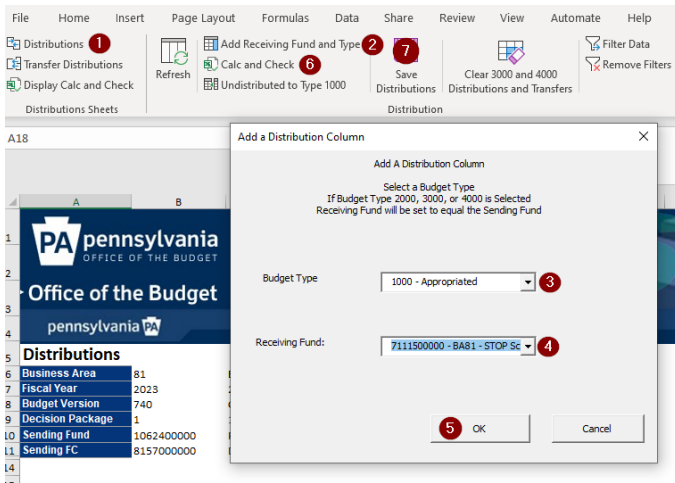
File Home Insert Page Layout Formulas Data Share Review View Automate Help

Distributions 1
Transfer Distributions
Display Calc and Check
Distributions Sheets

Refresh

Add Receiving Fund and Type 2
Calc and Check 6
Undistributed to Type 1000

7
Save Distributions

Clear 3000 and 4000 Distributions and Transfers

Filter Data
Remove Filters

Distribution

A18

| | A | B |
|---|---|---|
| 1 | PA pennsylvania OFFICE OF THE BUDGET | |
| 2 | | |
| 3 | Office of the Budget | |
| 4 | pennsylvania PA | |
| 5 | Distributions | |
| 6 | Business Area | 81 |
| 7 | Fiscal Year | 2023 |
| 8 | Budget Version | 740 |
| 9 | Decision Package | 1 |
| 10 | Sending Fund | 1062400000 |
| 11 | Sending FC | 8157000000 |
| 14 | | |

Add a Distribution Column

Add A Distribution Column

Select a Budget Type
If Budget Type 2000, 3000, or 4000 is Selected
Receiving Fund will be set to equal the Sending Fund

Budget Type 1000 - Appropriated 3

Receiving Fund: 7111500000 - BA81 - STOP Sc 4

5 OK

Cancel